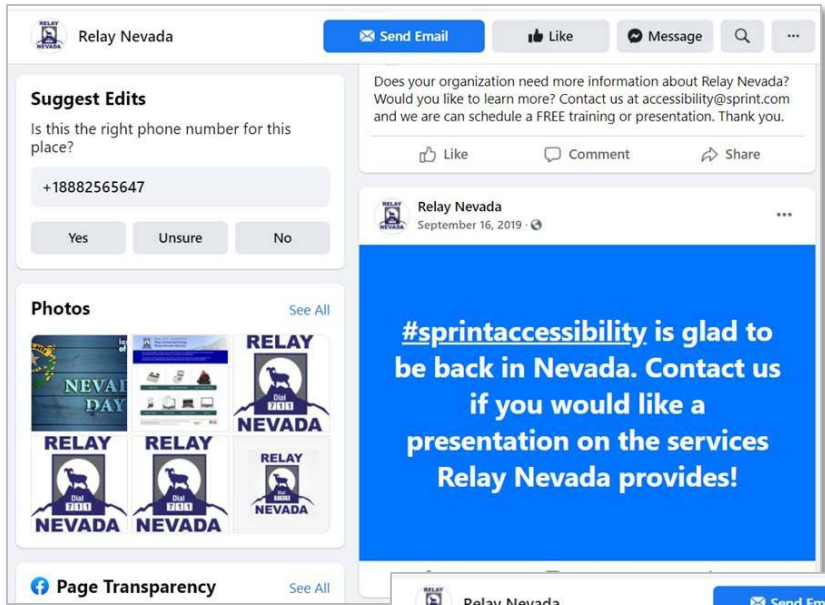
RELAY NEVADA

Relay Nevada

Send Email

Like

Message

...

Suggest Edits

Is this the right phone number for this place?

+18882565647

Yes

Unsure

No

Photos

See All

NEVAI DAY

RELAY Dial 711 NEVADA

RELAY Dial 711 NEVADA

RELAY Dial 711 NEVADA

RELAY NEVADA

Page Transparency

See All

Does your organization need more information about Relay Nevada? Would you like to learn more? Contact us at accessibility@sprint.com and we are can schedule a FREE training or presentation. Thank you.

Like

Comment

Share

Relay Nevada

September 16, 2019 ·

...

#sprintaccessibility is glad to be back in Nevada. Contact us if you would like a presentation on the services Relay Nevada provides!

Relay Nevada

Send Em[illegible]